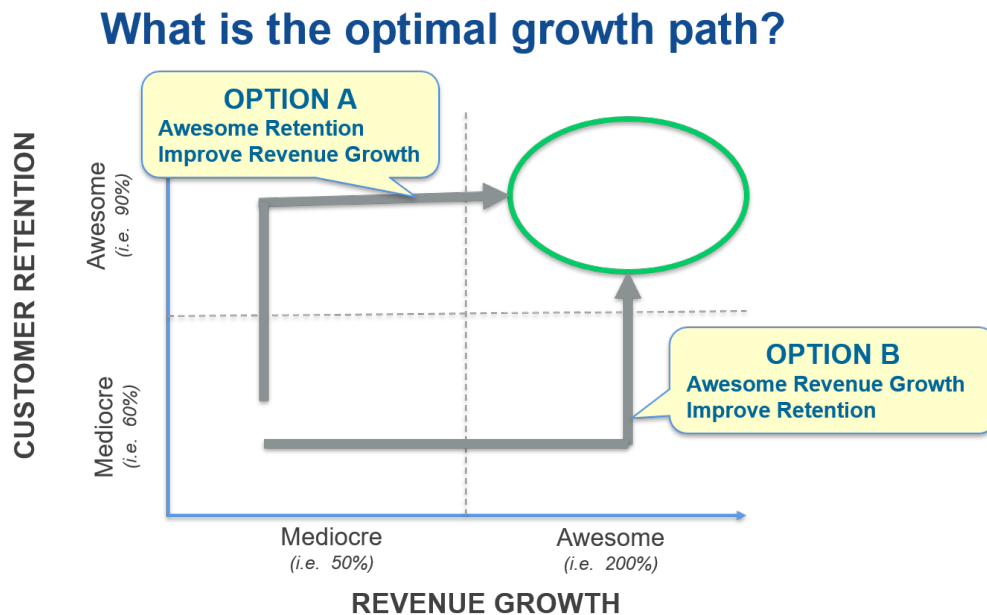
What is the optimal growth path?

OPTION A
Awesome Retention
Improve Revenue Growth

CUSTOMER RETENTION

Awesome
(i.e. 90%)

Mediocre
(i.e. 60%)

OPTION B
Awesome Revenue Growth
Improve Retention

Mediocre
(i.e. 50%)

Awesome
(i.e. 200%)

REVENUE GROWTH